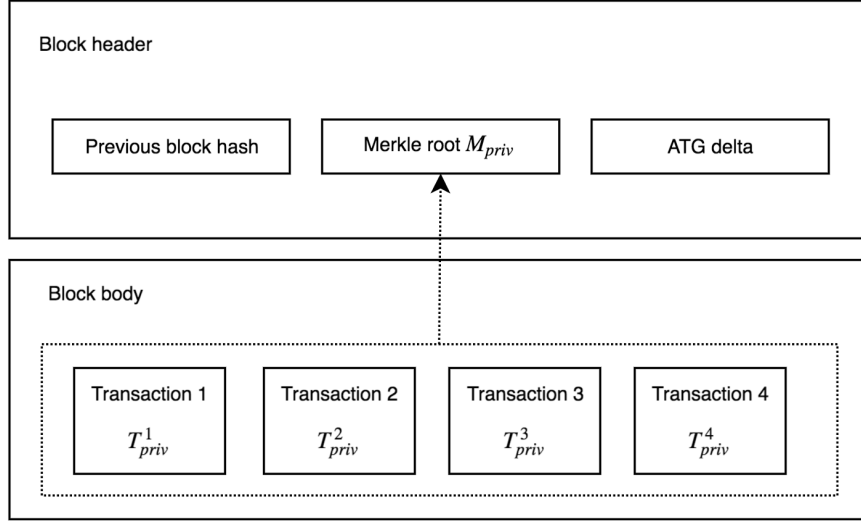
Block header

Previous block hash

Merkle root $M_{priv}$

ATG delta

Block body

Transaction 1

$T_{priv}^{1}$

Transaction 2

$T_{priv}^{2}$

Transaction 3

$T_{priv}^{3}$

Transaction 4

$T_{priv}^{4}$